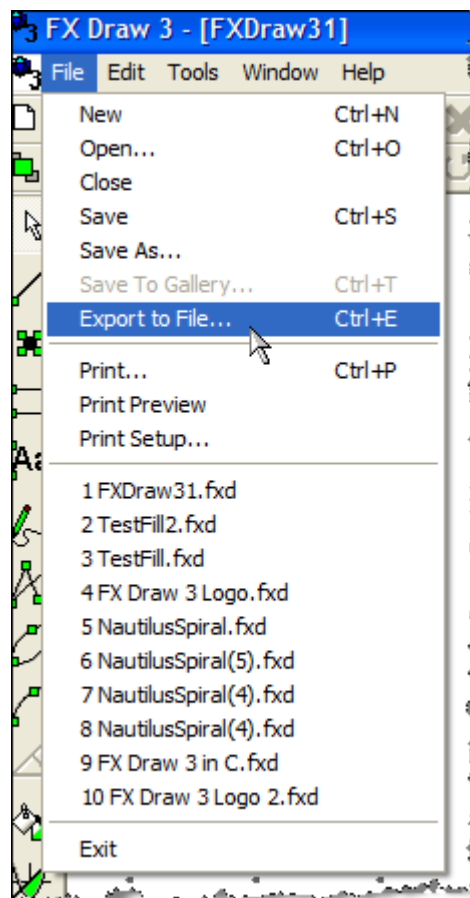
FX Draw 3 - [FXDraw31]

File Edit Tools Window Help

New Ctrl+N
Open... Ctrl+O
Close
Save Ctrl+S
Save As...
Save To Gallery... Ctrl+T
Export to File... Ctrl+E
Print... Ctrl+P
Print Preview
Print Setup...
1 FXDraw31.fxd
2 TestFill2.fxd
3 TestFill.fxd
4 FX Draw 3 Logo.fxd
5 NautilusSpiral.fxd
6 NautilusSpiral(5).fxd
7 NautilusSpiral(4).fxd
8 NautilusSpiral(4).fxd
9 FX Draw 3 in C.fxd
10 FX Draw 3 Logo 2.fxd
Exit